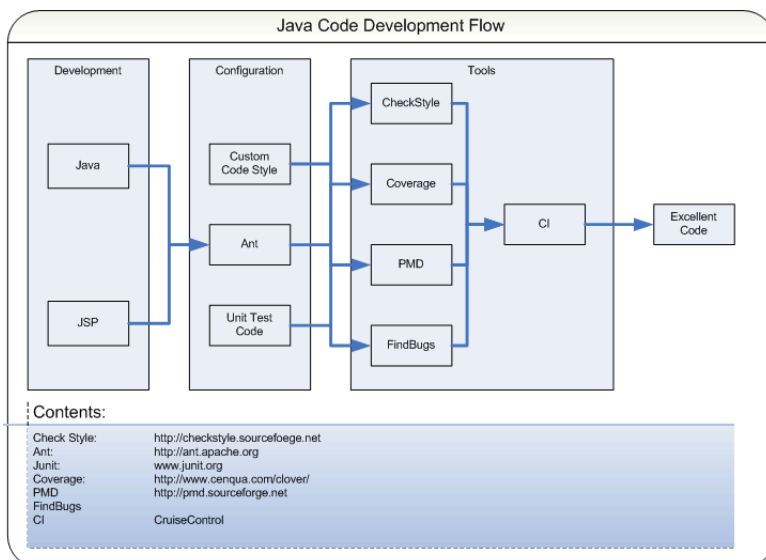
Java Code Development Flow

Development

Java

JSP

Configuration

Custom Code Style

Ant

Unit Test Code

Tools

CheckStyle

Coverage

PMD

FindBugs

CI

Excellent Code

Contents:

| | |
|---|---|
| Check Style: | http://checkstyle.sourcefoege.net |
| Ant: | http://ant.apache.org |
| Junit: | www.junit.org |
| Coverage: | http://www.cenqua.com/clover/ |
| PMD | http://pmd.sourceforge.net |
| FindBugs | |
| CI | CruiseControl |